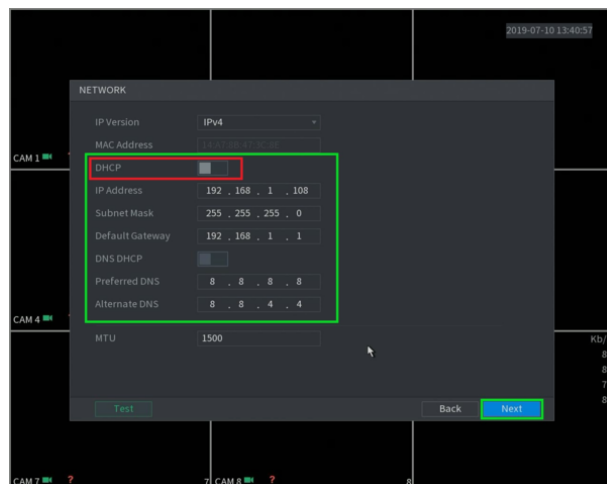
2019-07-10 13:40:57

NETWORK

IP Version IPv4

MAC Address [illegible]

CAM 1

DHCP

IP Address 192 . 168 . 1 . 108

Subnet Mask 255 . 255 . 255 . 0

Default Gateway 192 . 168 . 1 . 1

DNS DHCP

Preferred DNS 8 . 8 . 8 . 8

Alternate DNS 8 . 8 . 4 . 4

CAM 4

MTU 1500

Kb/
8
8
7
8

Test

Back Next

CAM 7 ?

7 CAM 8 ?

8